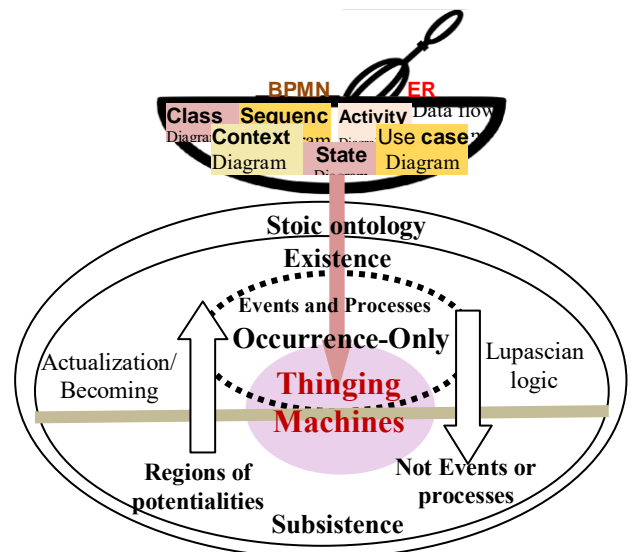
BPMN
ER
Class
Diagram
Sequenc
Activity
Data flow
Context
Diagram
Use case
Diagram
State
Diagram
Stoic ontology
Existence
Events and Processes
Occurrence-Only
Actualization/
Becoming
Lupascian
logic
Thinging
Machines
Regions of
potentialities
Not Events or
processes
Subsistence